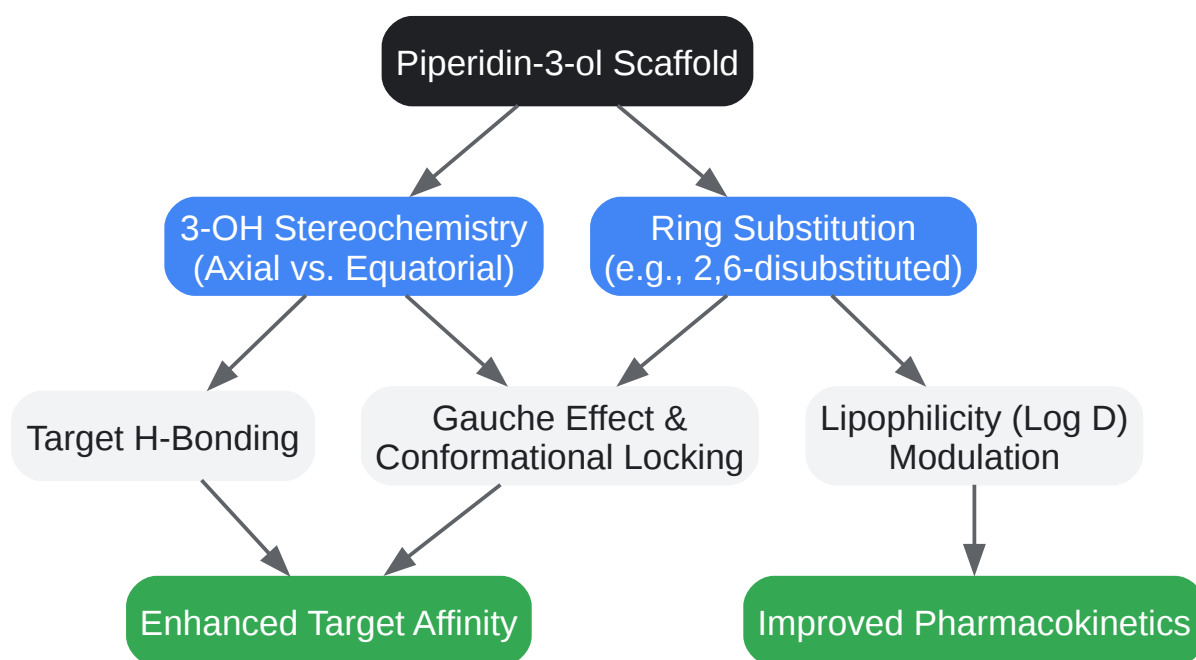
Piperidin-3-ol Scaffold

3-OH Stereochemistry (Axial vs. Equatorial)

Ring Substitution (e.g., 2,6-disubstituted)

Target H-Bonding

Gauche Effect & Conformational Locking

Lipophilicity (Log D) Modulation

Enhanced Target Affinity

Improved Pharmacokinetics